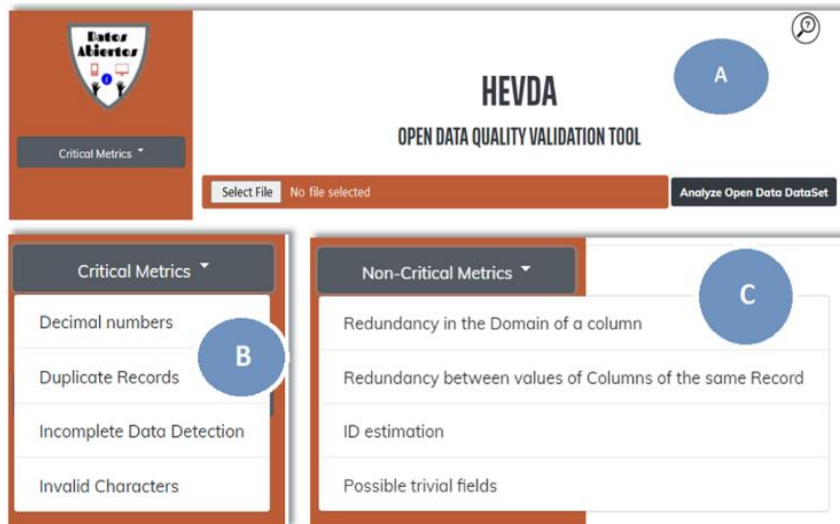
Datos Abiertos

Critical Metrics

HEVDA

OPEN DATA QUALITY VALIDATION TOOL

A

Select File No file selected

Analyze Open Data DataSet

Critical Metrics

Decimal numbers

Duplicate Records

Incomplete Data Detection

Invalid Characters

B

Non-Critical Metrics

C

Redundancy in the Domain of a column

Redundancy between values of Columns of the same Record

ID estimation

Possible trivial fields